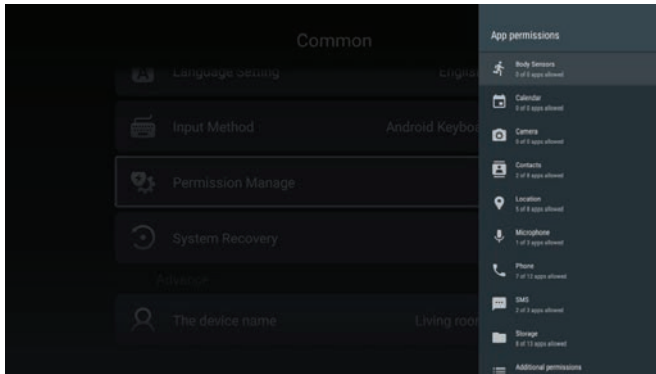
Common

Language Setting

Englis

Input Method

Android Keybo

Permission Manage

System Recovery

Advance

The device name

Living roo

App permissions

Body Sensors
0 of 0 apps allowed

Calendar
0 of 0 apps allowed

Camera
0 of 0 apps allowed

Contacts
2 of 8 apps allowed

Location
5 of 8 apps allowed

Microphone
1 of 3 apps allowed

Phone
7 of 12 apps allowed

SMS
2 of 3 apps allowed

Storage
8 of 13 apps allowed

Additional permissions